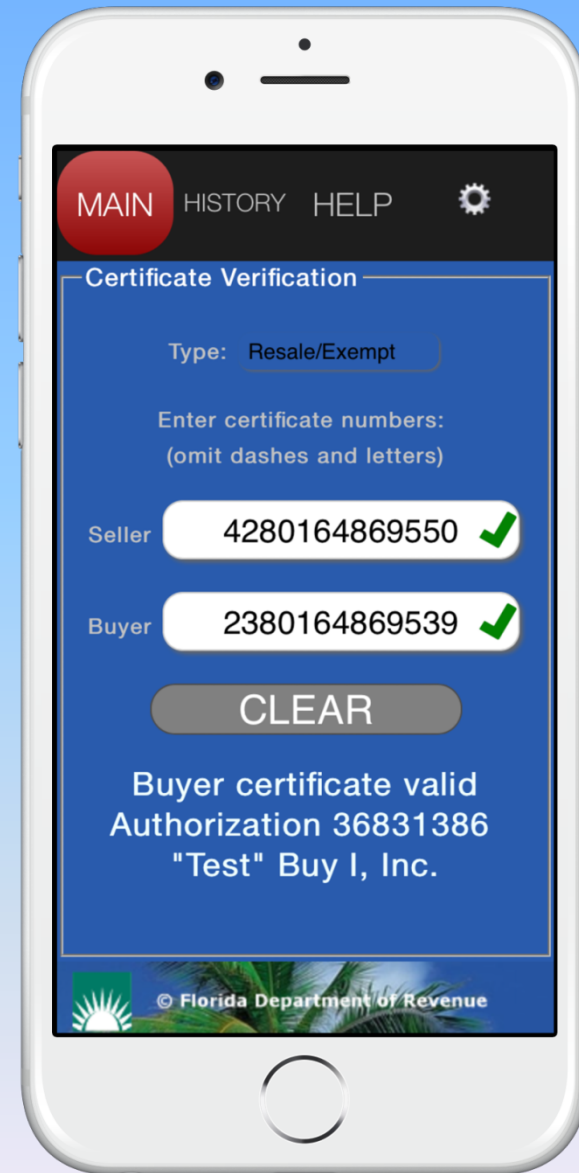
MAIN HISTORY HELP

Certificate Verification

Type: Resale/Exempt

Enter certificate numbers:
(omit dashes and letters)

Seller 4280164869550

Buyer 2380164869539

CLEAR

Buyer certificate valid
Authorization 36831386
"Test" Buy I, Inc.

© Florida Department of Revenue